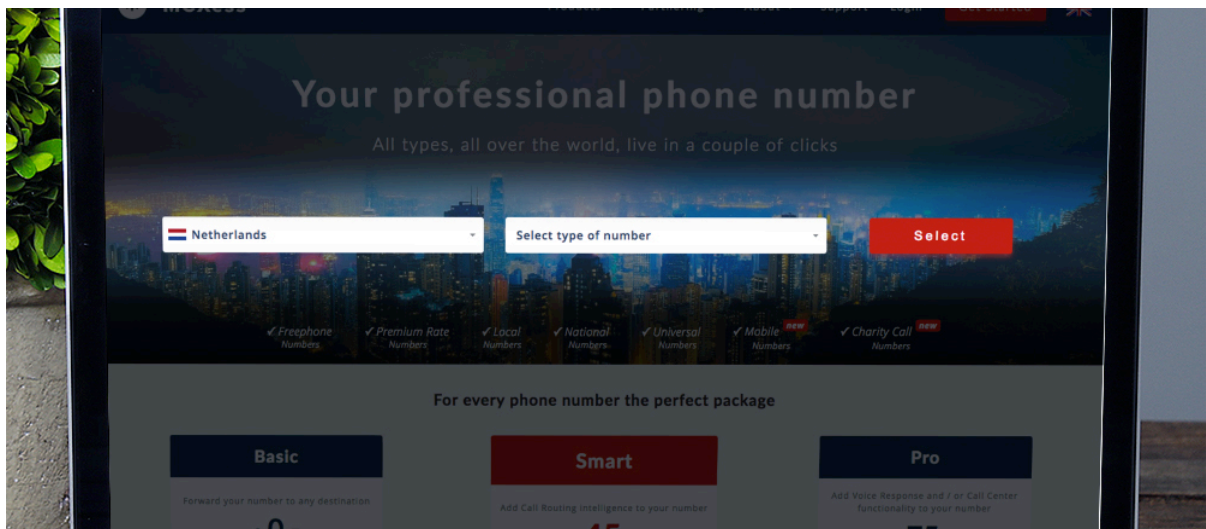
Your professional phone number

All types, all over the world, live in a couple of clicks

Netherlands

Select type of number

Select

✓ Freephone Numbers ✓ Premium Rate Numbers ✓ Local Numbers ✓ National Numbers ✓ Universal Numbers ✓ Mobile new Numbers ✓ Charity Call new Numbers

For every phone number the perfect package

Basic

Forward your number to any destination

Smart

Add Call Routing intelligence to your number

Pro

Add Voice Response and / or Call Center functionality to your number